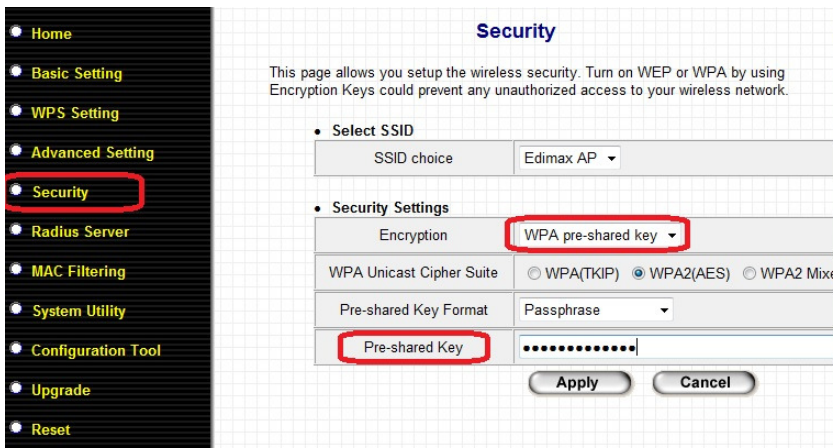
Home
Basic Setting
WPS Setting
Advanced Setting
Security
Radius Server
MAC Filtering
System Utility
Configuration Tool
Upgrade
Reset

Security

This page allows you setup the wireless security. Turn on WEP or WPA by using Encryption Keys could prevent any unauthorized access to your wireless network.

• Select SSID

| SSID choice | Edimax AP |
|---|---|

• Security Settings

| Encryption | WPA pre-shared key |
|---|---|
| WPA Unicast Cipher Suite | WPA(TKIP) WPA2(AES) WPA2 Mixe |
| Pre-shared Key Format | Passphrase |
| Pre-shared Key | ••••••••••••• |

Apply Cancel